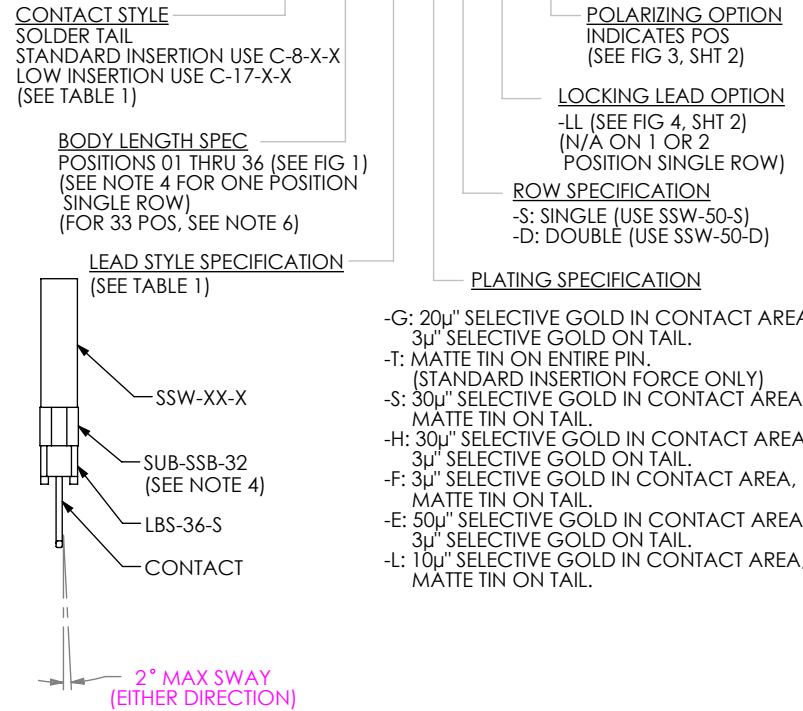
CONTACT STYLE
SOLDER TAIL
STANDARD INSERTION USE C-8-X-X
LOW INSERTION USE C-17-X-X
(SEE TABLE 1)

BODY LENGTH SPEC
POSITIONS 01 THRU 36 (SEE FIG 1)
(SEE NOTE 4 FOR ONE POSITION SINGLE ROW)
(FOR 33 POS, SEE NOTE 6)

LEAD STYLE SPECIFICATION
(SEE TABLE 1)

POLARIZING OPTION
INDICATES POS
(SEE FIG 3, SHT 2)

LOCKING LEAD OPTION
-LL (SEE FIG 4, SHT 2)
(N/A ON 1 OR 2 POSITION SINGLE ROW)

ROW SPECIFICATION
-S: SINGLE (USE SSW-50-S)
-D: DOUBLE (USE SSW-50-D)

PLATING SPECIFICATION

-G: 20µ" SELECTIVE GOLD IN CONTACT AREA
3µ" SELECTIVE GOLD ON TAIL.
-T: MATTE TIN ON ENTIRE PIN.
(STANDARD INSERTION FORCE ONLY)
-S: 30µ" SELECTIVE GOLD IN CONTACT AREA
MATTE TIN ON TAIL.
-H: 30µ" SELECTIVE GOLD IN CONTACT AREA
3µ" SELECTIVE GOLD ON TAIL.
-F: 3µ" SELECTIVE GOLD IN CONTACT AREA,
MATTE TIN ON TAIL.
-E: 50µ" SELECTIVE GOLD IN CONTACT AREA
3µ" SELECTIVE GOLD ON TAIL.
-L: 10µ" SELECTIVE GOLD IN CONTACT AREA,
MATTE TIN ON TAIL.

SSW-XX-X

SUB-SSB-32
(SEE NOTE 4)

LBS-36-S

CONTACT

2° MAX SWAY
(EITHER DIRECTION)